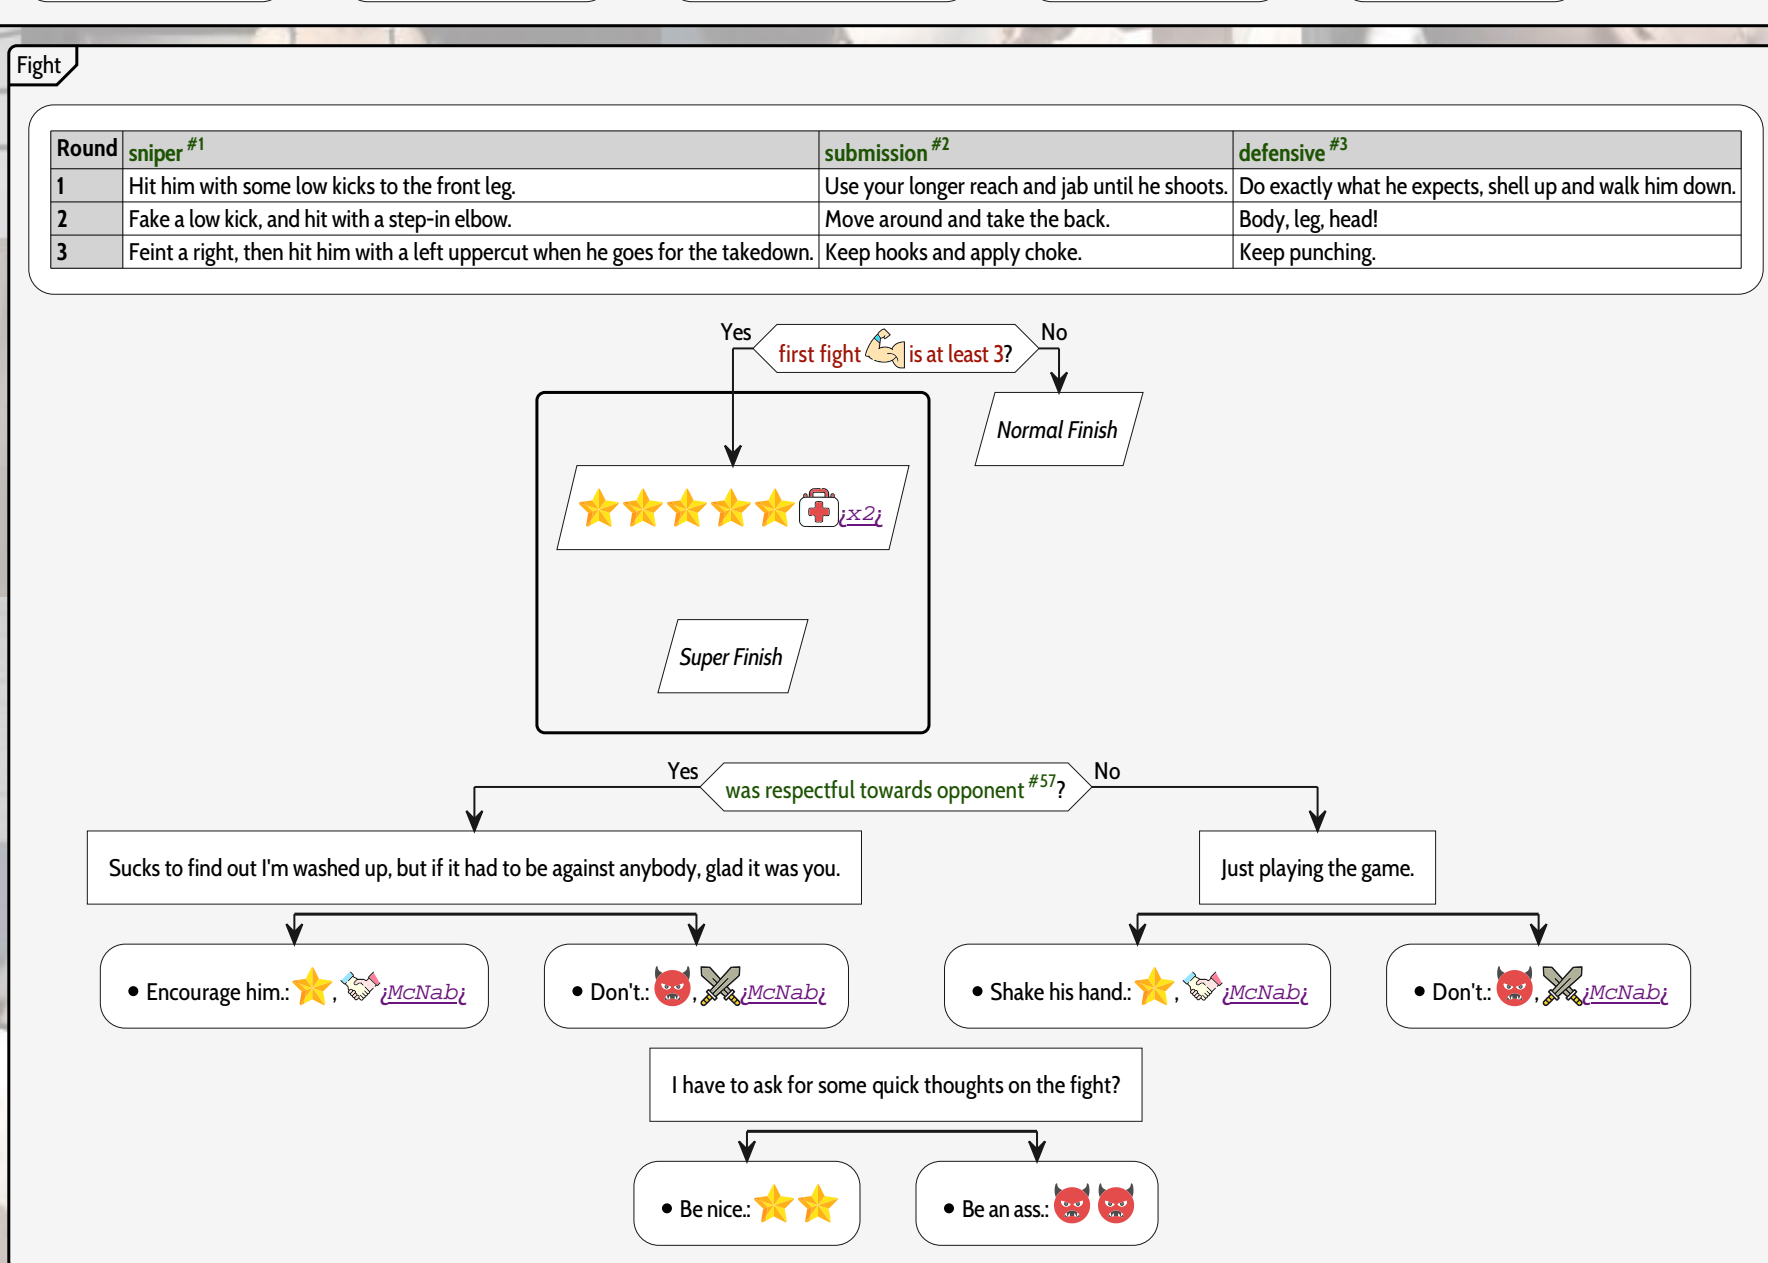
Fight

| Round | sniper $^{\#1}$ | submission $^{\#2}$ | defensive $^{\#3}$ |
|---|---|---|---|
| 1 | Hit him with some low kicks to the front leg. | Use your longer reach and jab until he shoots. | Do exactly what he expects, shell up and walk him down. |
| 2 | Fake a low kick, and hit with a step-in elbow. | Move around and take the back. | Body, leg, head! |
| 3 | Feint a right, then hit him with a left uppercut when he goes for the takedown. | Keep hooks and apply choke. | Keep punching. |

Yes first fight is at least 3? No

¡x2¡

Super Finish

Normal Finish

Yes was respectful towards opponent $^{\#57}$? No

Sucks to find out I'm washed up, but if it had to be against anybody, glad it was you.

Just playing the game.

• Encourage him.: , ¡McNab¡

• Don't.: , ¡McNab¡

• Shake his hand.: , ¡McNab¡

• Don't.: , ¡McNab¡

I have to ask for some quick thoughts on the fight?

• Be nice.:

• Be an ass.: